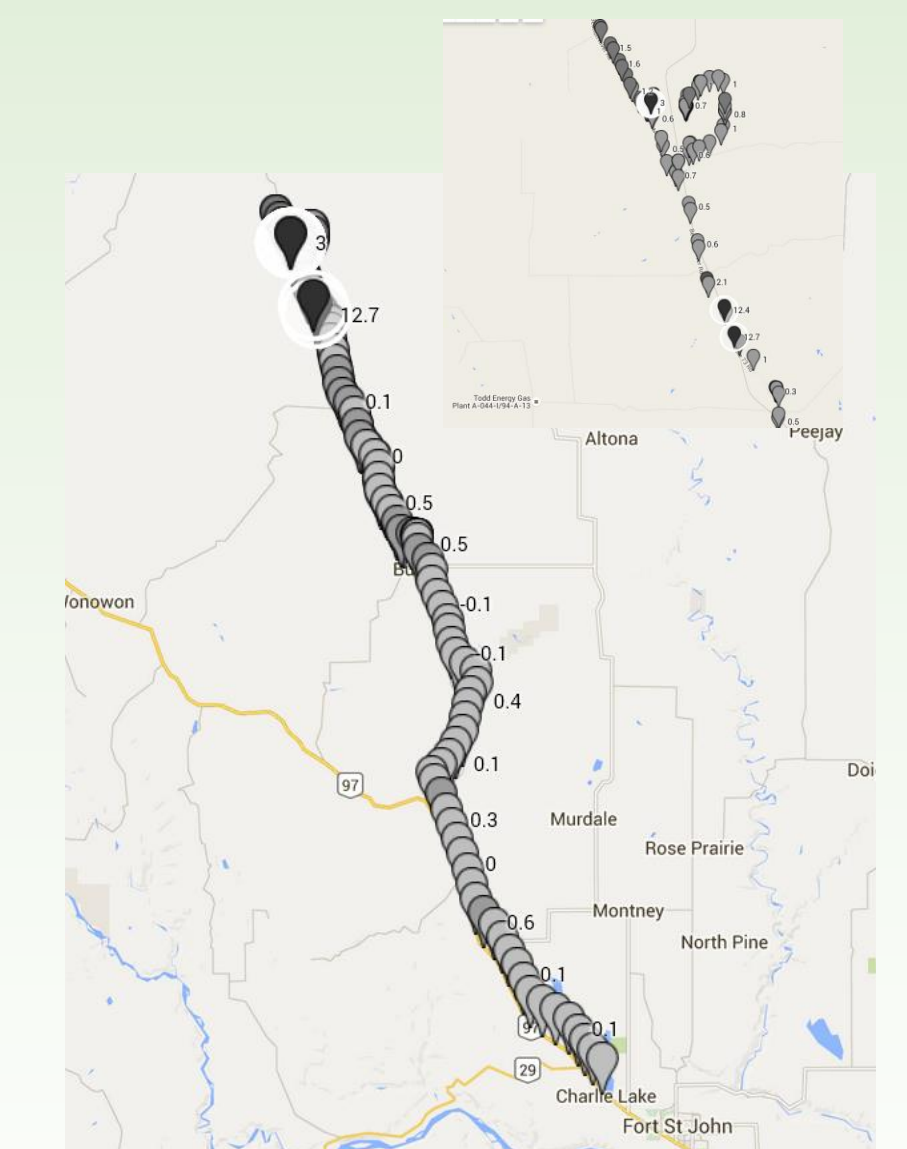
1.5
1.6
1.2
3
1
0.6
0.7
1
0.8
1
0.5
0.8
0.7
0.5
0.6
2.1
12.4
12.7
1
0.3
0.5
Todd Energy Gas Plant A-044-I/94-A-13
3
12.7
0.1
0
0.5
0.5
Bu
Wonowon
-0.1
-0.1
0.4
0.1
97
0.3
0
0.6
0.1
97
0.1
29
Altona
Peejay
Doi
Murdale
Rose Prairie
Montney
North Pine
Charlie Lake
Fort St John